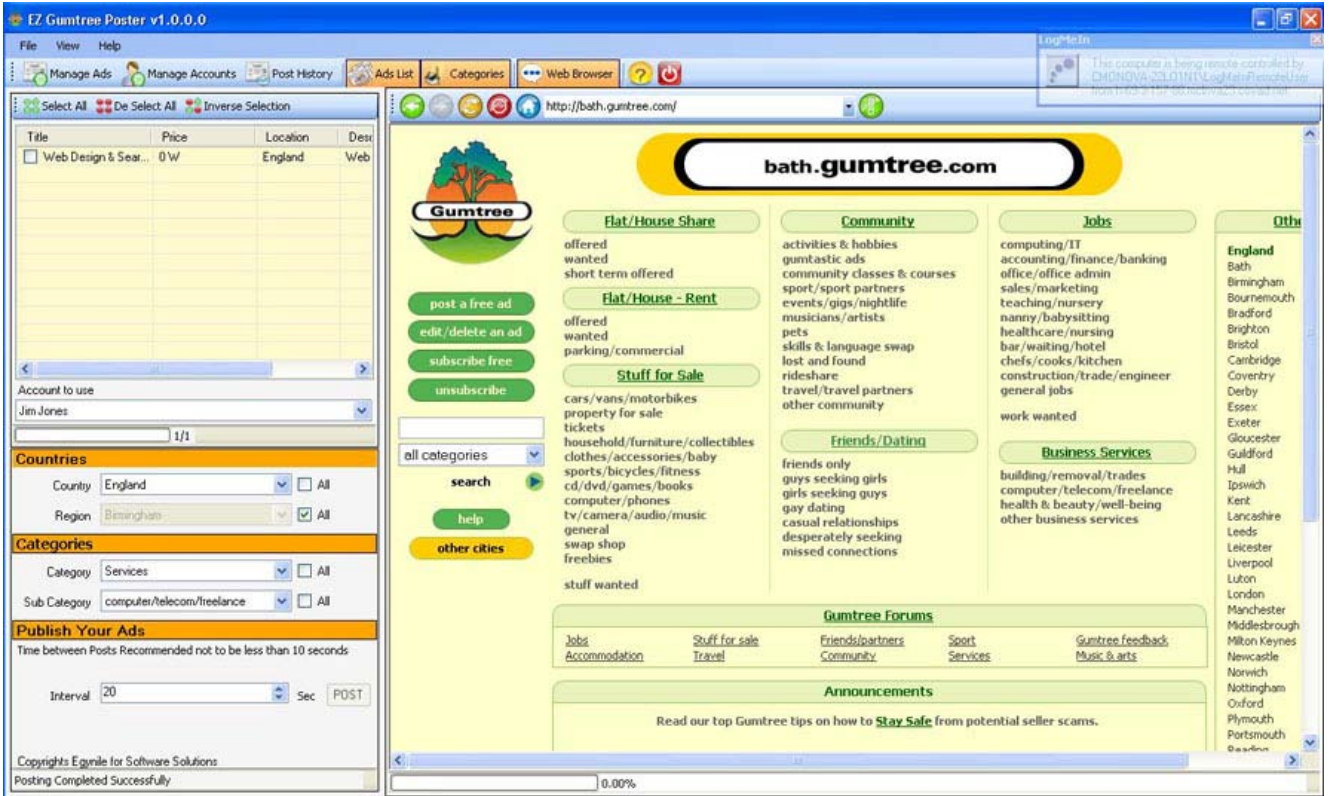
EZ Gumtree Poster v1.0.0.0

File View Help

Manage Ads Manage Accounts Post History Ads List Categories Web Browser

LogMeIn
This computer is being remote controlled by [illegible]

Select All De Select All Inverse Selection

| Title | Price | Location | Desc |
|---|---|---|---|
| Web Design & Sear... | 0 W | England | Web |

Account to use
Jim Jones
1/1

Countries
Country England All
Region Birmingham All

Categories
Category Services All
Sub Category computer/telecom/freelance All

Publish Your Ads
Time between Posts Recommended not to be less than 10 seconds

Interval 20 Sec POST

Copyrights Egynile for Software Solutions
Posting Completed Successfully

http://bath.gumtree.com/

Gumtree

bath.gumtree.com

post a free ad
edit/delete an ad
subscribe free
unsubscribe

all categories
search
help
other cities

Flat/House Share
offered
wanted
short term offered

Flat/House - Rent
offered
wanted
parking/commercial

Stuff for Sale
cars/vans/motorbikes
property for sale
tickets
household/furniture/collectibles
clothes/accessories/baby
sports/bicycles/fitness
cd/dvd/games/books
computer/phones
tv/camera/audio/music
general
swap shop
freebies

stuff wanted

Community
activities & hobbies
gumtastic ads
community classes & courses
sport/sport partners
events/gigs/nightlife
musicians/artists
pets
skills & language swap
lost and found
rideshare
travel/travel partners
other community

Friends/Dating
friends only
guys seeking girls
girls seeking guys
gay dating
casual relationships
desperately seeking
missed connections

Jobs
computing/IT
accounting/finance/banking
office/office admin
sales/marketing
teaching/nursery
nanny/babysitting
healthcare/nursing
bar/waiting/hotel
chefs/cooks/kitchen
construction/trade/engineer
general jobs

work wanted

Business Services
building/removal/trades
computer/telecom/freelance
health & beauty/well-being
other business services

Oth
England
Bath
Birmingham
Bournemouth
Bradford
Brighton
Bristol
Cambridge
Coventry
Derby
Essex
Exeter
Gloucester
Guildford
Hull
Ipswich
Kent
Lancashire
Leeds
Leicester
Liverpool
Luton
London
Manchester
Middlesbrough
Milton Keynes
Newcastle
Norwich
Nottingham
Oxford
Plymouth
Portsmouth
Reading

Gumtree Forums
Jobs Stuff for sale Friends/partners Sport Gumtree feedback
Accommodation Travel Community Services Music & arts

Announcements
Read our top Gumtree tips on how to Stay Safe from potential seller scams.

0.00%